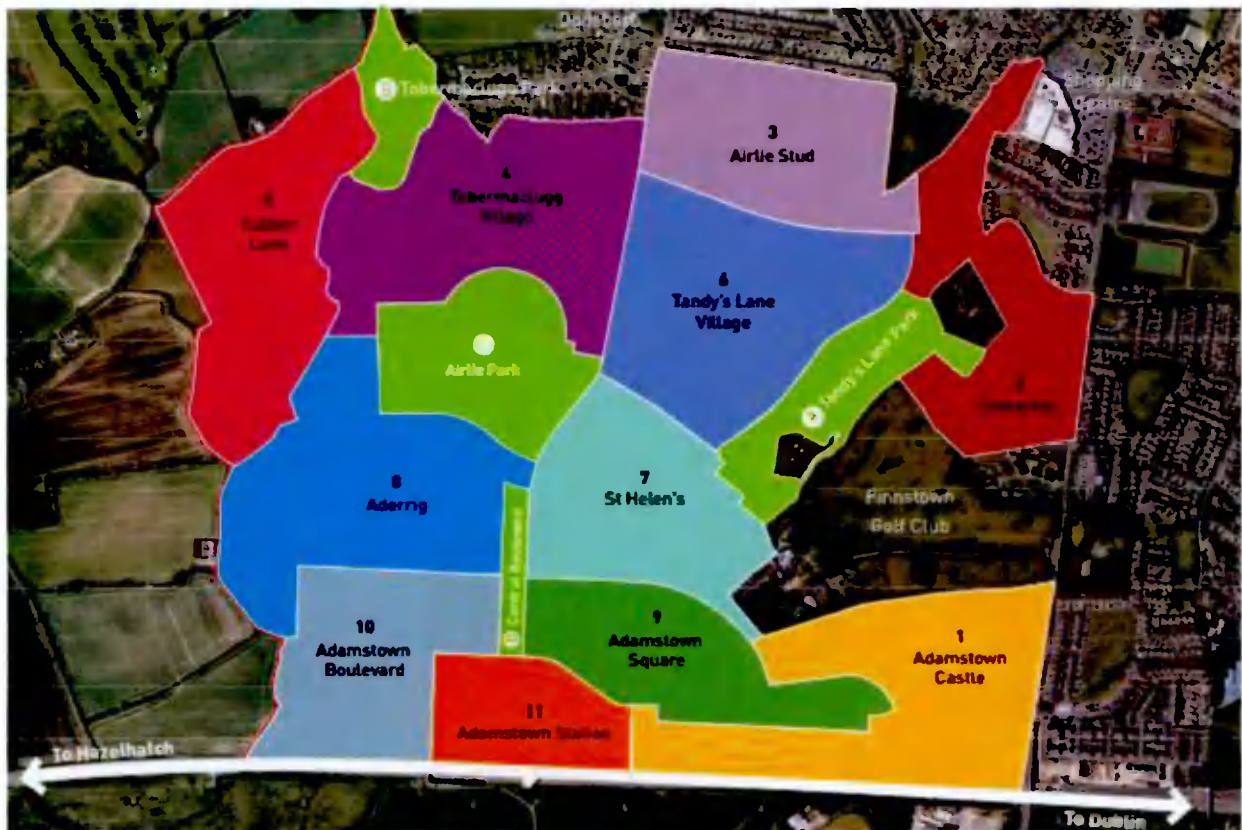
Doddsboro

Tobermaclugg Park

3
Airlie Stud

Shopping Centre

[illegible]
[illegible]

4
Tobermaclugg Village

6
Tandy's Lane Village

Airlie Park

Tandy's Lane Park

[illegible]

8
Aderrig

7
St Helen's

Finnstown Golf Club

10
Adamstown Boulevard

9
Adamstown Square

1
Adamstown Castle

11
Adamstown Station

To Hazelhatch

To Dublin